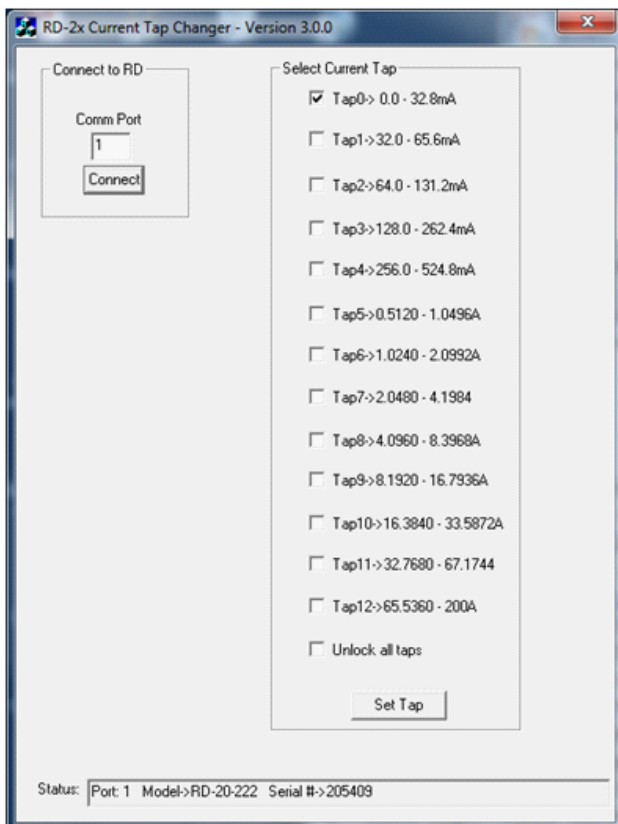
RD-2x Current Tap Changer - Version 3.0.0

Connect to RD

Comm Port

1

Connect

Select Current Tap

Tap0-> 0.0 - 32.8mA

Tap1->32.0 - 65.6mA

Tap2->64.0 - 131.2mA

Tap3->128.0 - 262.4mA

Tap4->256.0 - 524.8mA

Tap5->0.5120 - 1.0496A

Tap6->1.0240 - 2.0992A

Tap7->2.0480 - 4.1984

Tap8->4.0960 - 8.3968A

Tap9->8.1920 - 16.7936A

Tap10->16.3840 - 33.5872A

Tap11->32.7680 - 67.1744

Tap12->65.5360 - 200A

Unlock all taps

Set Tap

Status: Port: 1 Model->RD-20-222 Serial #->205409